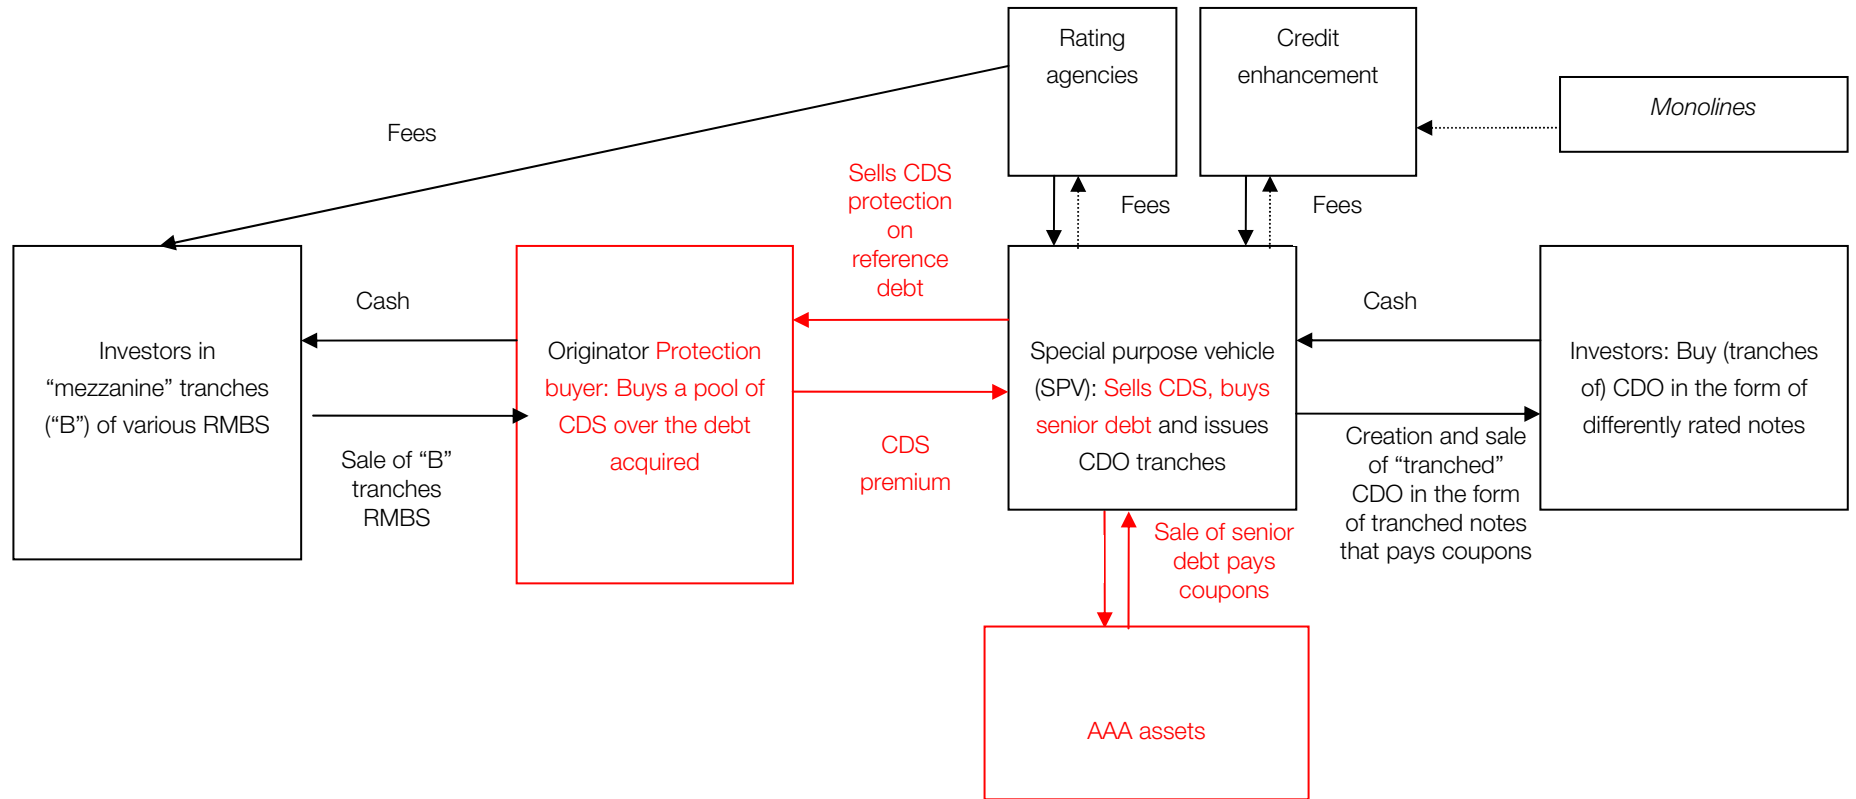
Rating agencies

Credit enhancement

Monolines

Fees

Sells CDS protection on reference debt

Fees

Fees

Investors in “mezzanine” tranches (“B”) of various RMBS

Cash

Sale of “B” tranches RMBS

Originator Protection buyer: Buys a pool of CDS over the debt acquired

CDS premium

Special purpose vehicle (SPV): Sells CDS, buys senior debt and issues CDO tranches

Cash

Creation and sale of “tranched” CDO in the form of tranched notes that pays coupons

Investors: Buy (tranches of) CDO in the form of differently rated notes

Sale of senior debt pays coupons

AAA assets